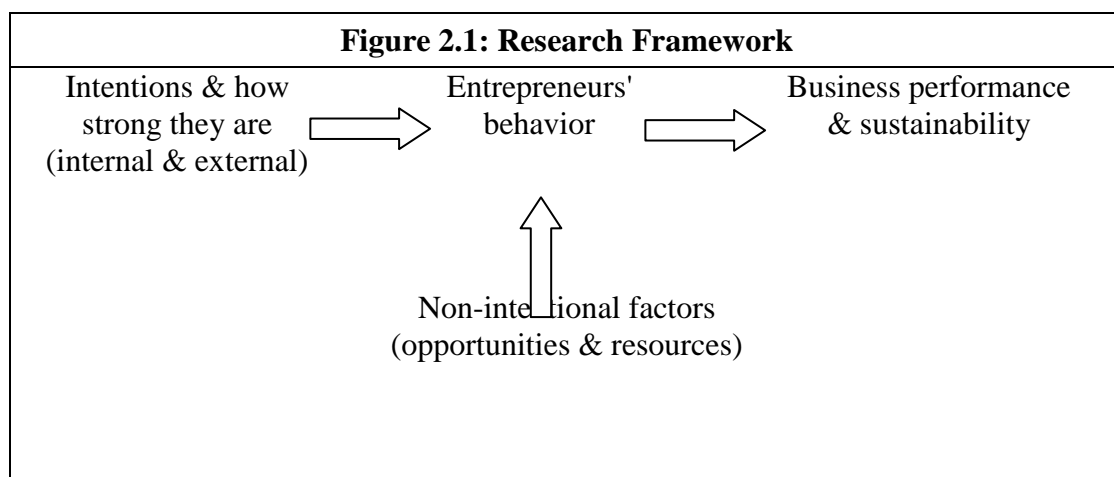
**Figure 2.1: Research Framework**

Intentions & how strong they are (internal & external)

Entrepreneurs' behavior

Business performance & sustainability

Non-intentional factors (opportunities & resources)